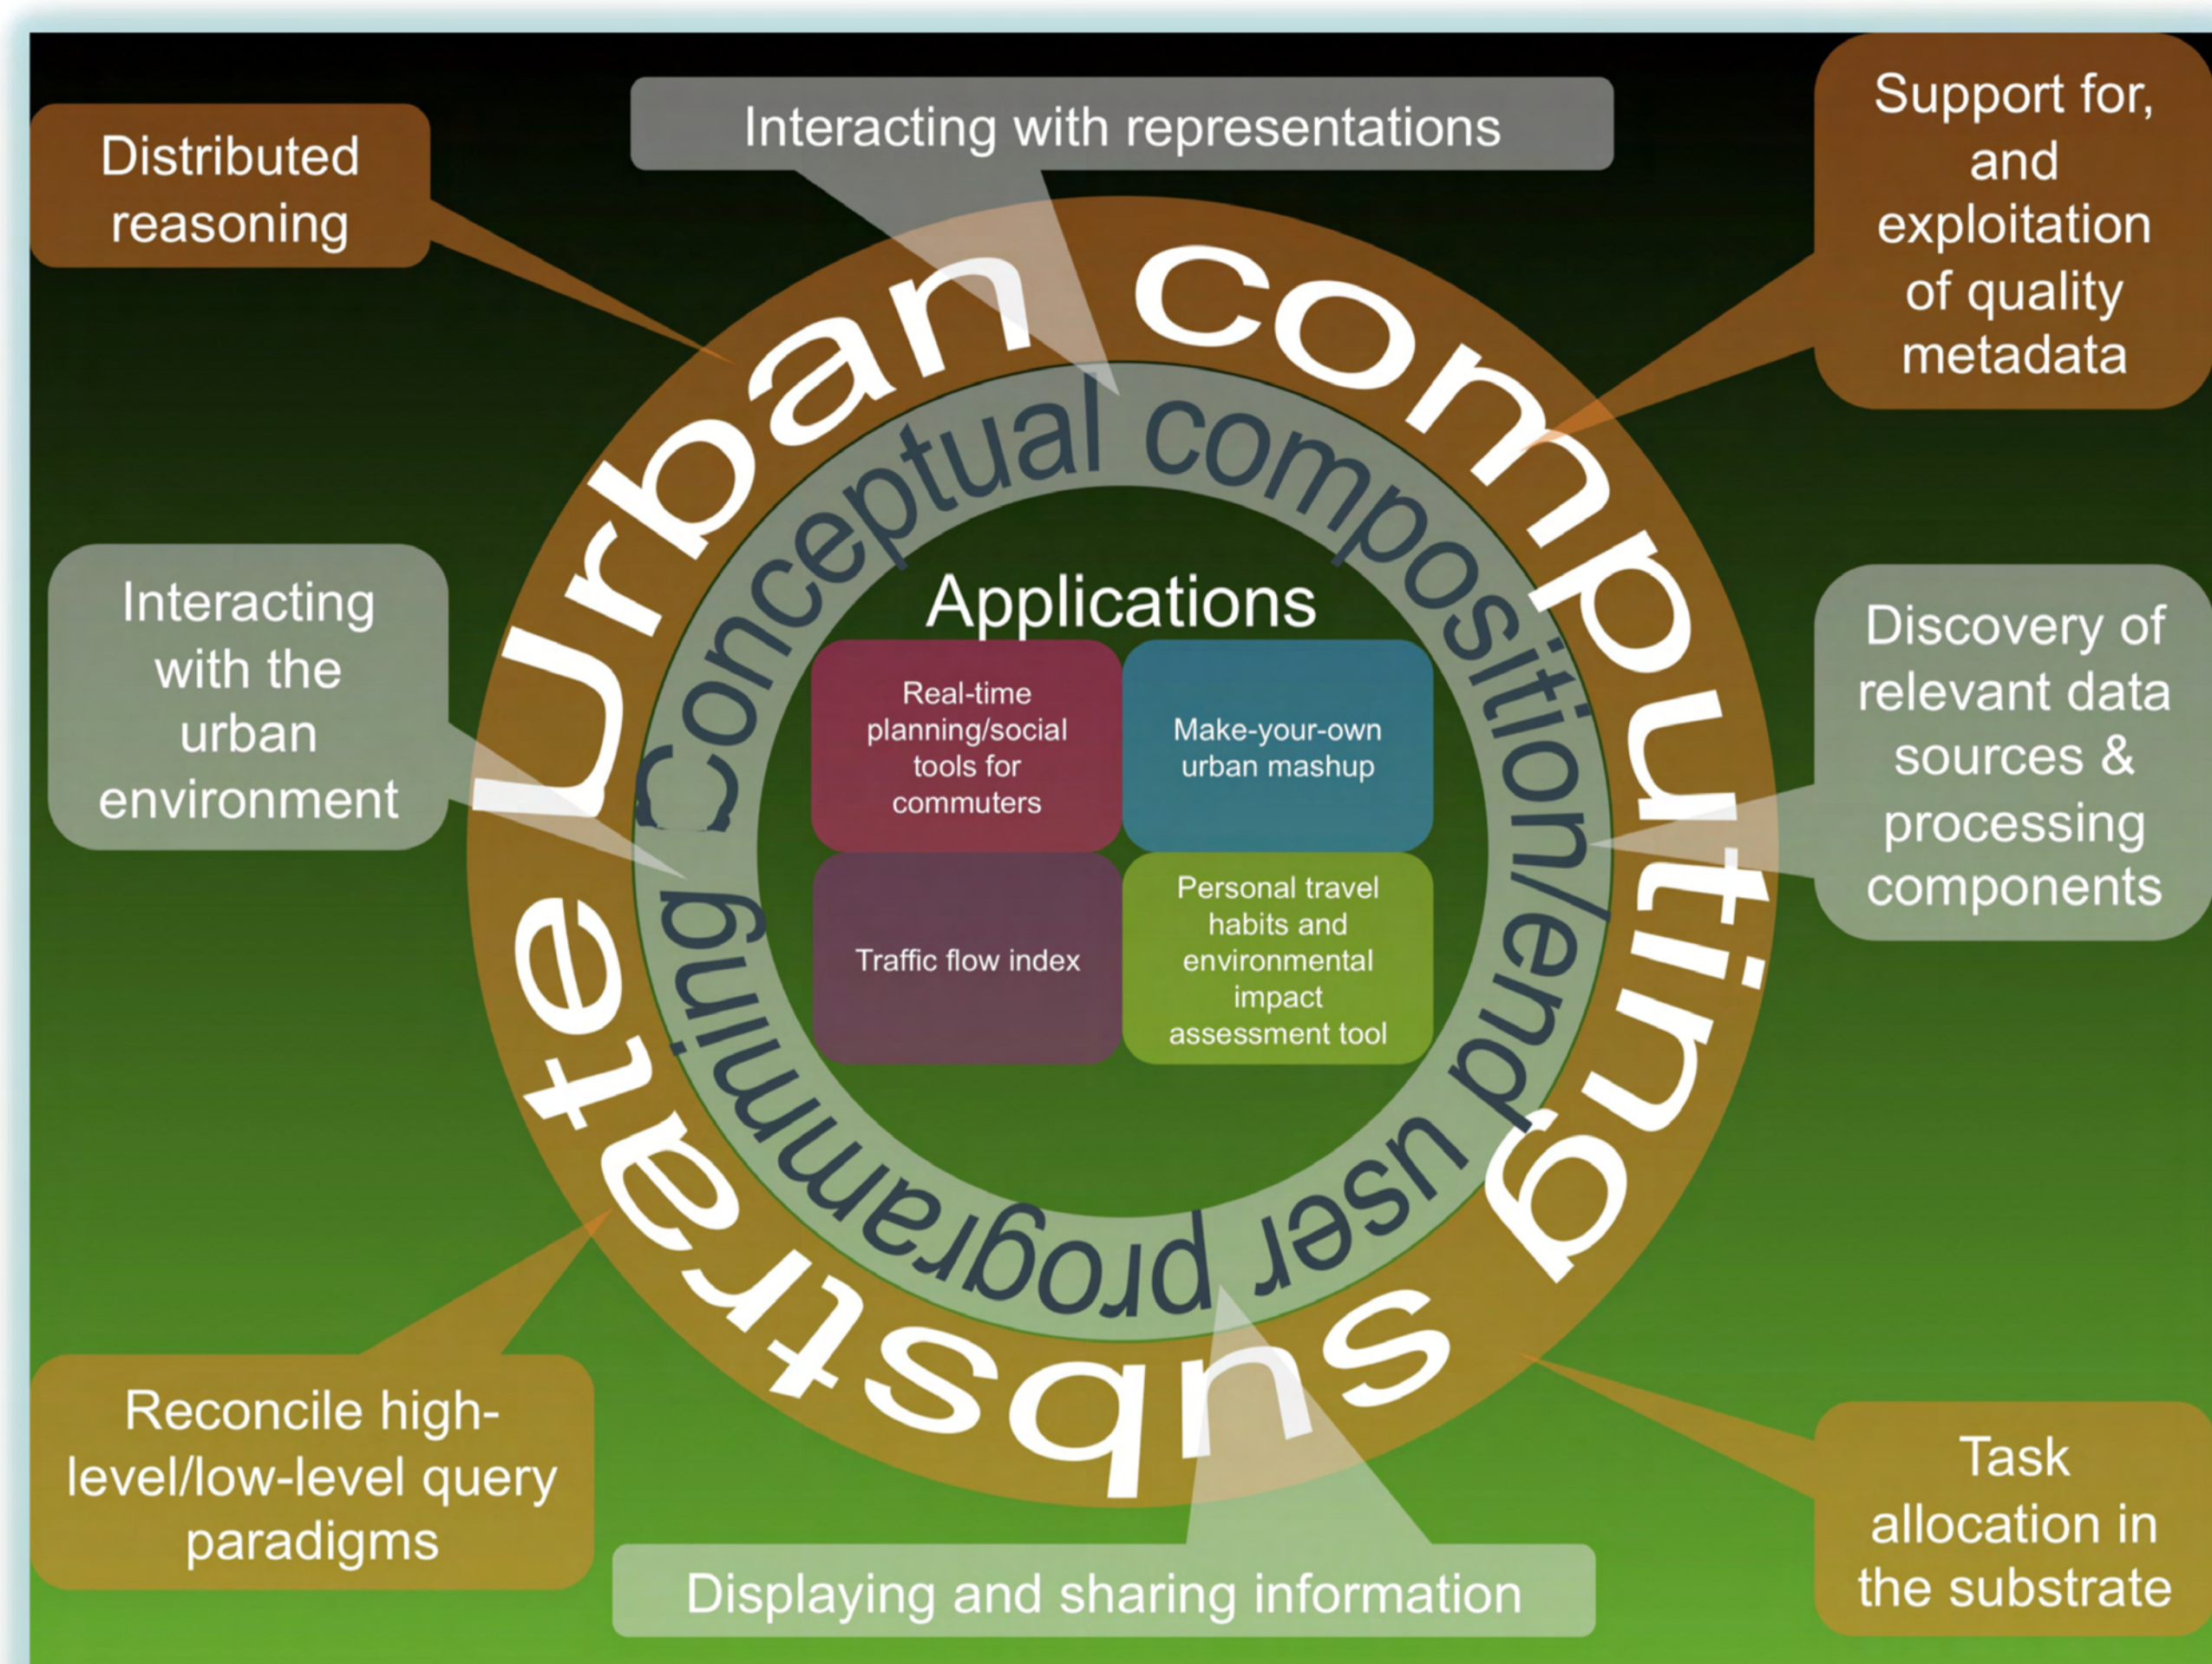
Distributed reasoning

Interacting with representations

Support for, and exploitation of quality metadata

Urban computing substrate

Conceptual composition/end user programming

Applications

Real-time planning/social tools for commuters

Make-your-own urban mashup

Traffic flow index

Personal travel habits and environmental impact assessment tool

Interacting with the urban environment

Discovery of relevant data sources & processing components

Reconcile high-level/low-level query paradigms

Displaying and sharing information

Task allocation in the substrate